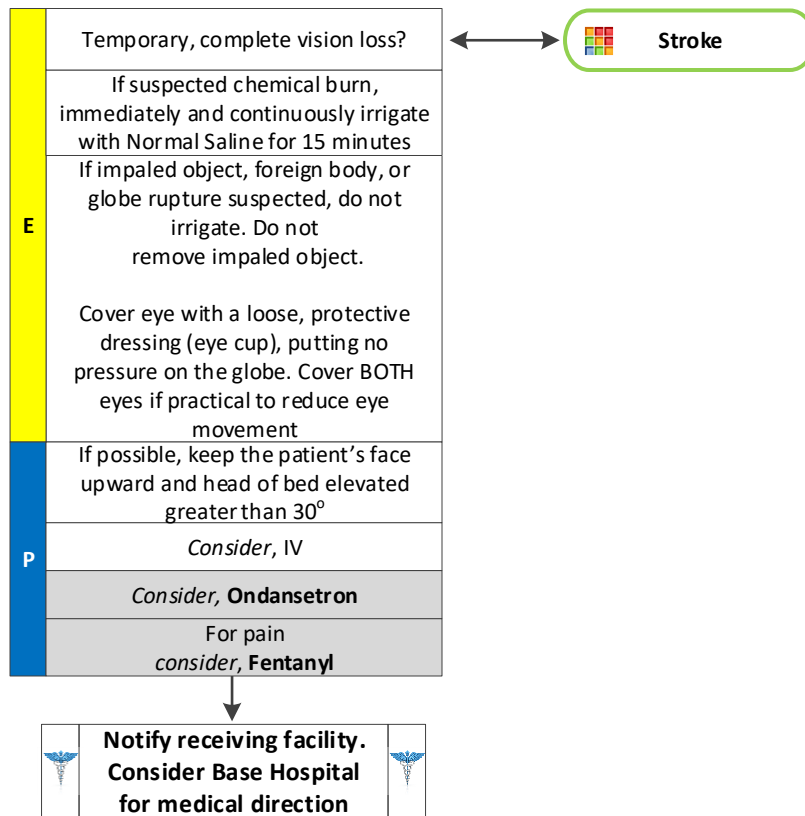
Temporary, complete vision loss?

Stroke

If suspected chemical burn, immediately and continuously irrigate with Normal Saline for 15 minutes

If impaled object, foreign body, or globe rupture suspected, do not irrigate. Do not remove impaled object.

Cover eye with a loose, protective dressing (eye cup), putting no pressure on the globe. Cover BOTH eyes if practical to reduce eye movement

E

If possible, keep the patient's face upward and head of bed elevated greater than 30$^{o}$

*Consider*, IV

*Consider*, **Ondansetron**

For pain *consider*, **Fentanyl**

P

**Notify receiving facility. Consider Base Hospital for medical direction**